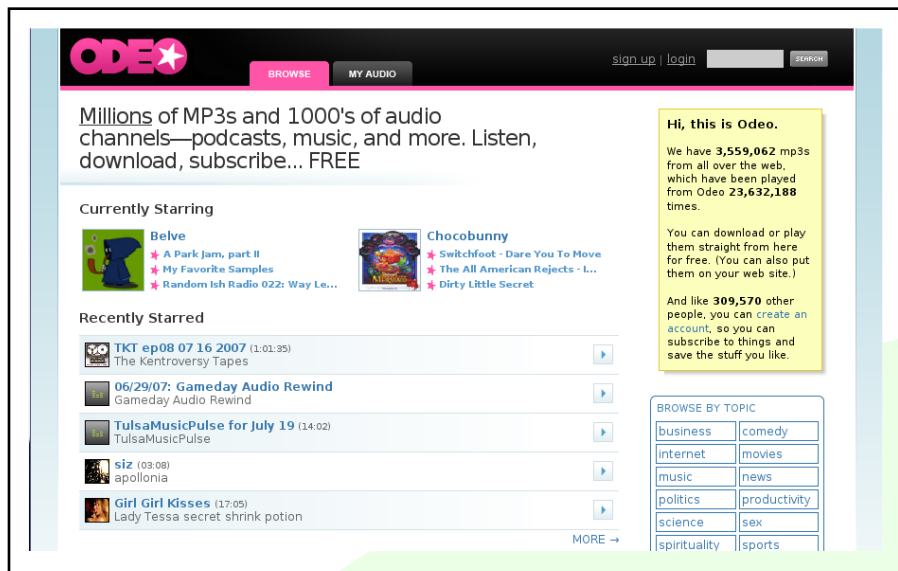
ODEO

BROWSE MY AUDIO

sign up | login SEARCH

Millions of MP3s and 1000's of audio channels—podcasts, music, and more. Listen, download, subscribe... FREE

Currently Starring

Belve
A Park Jam, part II
My Favorite Samples
Random Ish Radio 022: Way Le...

Chocobunny
Switchfoot - Dare You To Move
The All American Rejects - I...
Dirty Little Secret

Recently Starred

TKT ep08 07 16 2007 (1:01:35)
The Kentroversy Tapes

06/29/07: Gameday Audio Rewind
Gameday Audio Rewind

TulsaMusicPulse for July 19 (14:02)
TulsaMusicPulse

siz (03:08)
apollonia

Girl Girl Kisses (17:05)
Lady Tessa secret shrink potion

MORE →

Hi, this is Odeo.

We have 3,559,062 mp3s from all over the web, which have been played from Odeo 23,632,188 times.

You can download or play them straight from here for free. (You can also put them on your web site.)

And like 309,570 other people, you can create an account, so you can subscribe to things and save the stuff you like.

BROWSE BY TOPIC

| business | comedy |
|---|---|
| internet | movies |
| music | news |
| politics | productivity |
| science | sex |
| spirituality | sports |